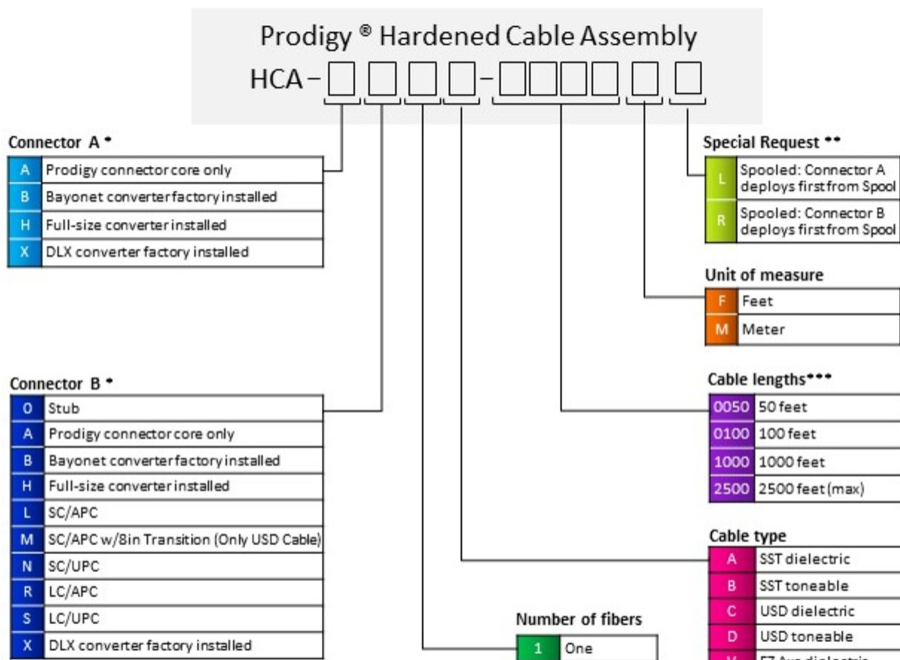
Prodigy ® Hardened Cable Assembly

HCA – □□□□–□□□□□□

Connector A *

| | |
|---|---|
| A | Prodigy connector core only |
| B | Bayonet converter factory installed |
| H | Full-size converter installed |
| X | DLX converter factory installed |

Connector B *

| | |
|---|---|
| 0 | Stub |
| A | Prodigy connector core only |
| B | Bayonet converter factory installed |
| H | Full-size converter installed |
| L | SC/APC |
| M | SC/APC w/8in Transition (Only USD Cable) |
| N | SC/UPC |
| R | LC/APC |
| S | LC/UPC |
| X | DLX converter factory installed |

Special Request **

| | |
|---|---|
| L | Spooled: Connector A deploys first from Spool |
| R | Spooled: Connector B deploys first from Spool |

Unit of measure

| | |
|---|---|
| F | Feet |
| M | Meter |

Cable lengths***

| | |
|---|---|
| 0050 | 50 feet |
| 0100 | 100 feet |
| 1000 | 1000 feet |
| 2500 | 2500 feet (max) |

Cable type

| | |
|---|---|
| A | SST dielectric |
| B | SST toneable |
| C | USD dielectric |
| D | USD toneable |
| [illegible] | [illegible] |

Number of fibers

| | |
|---|---|
| 1 | One |